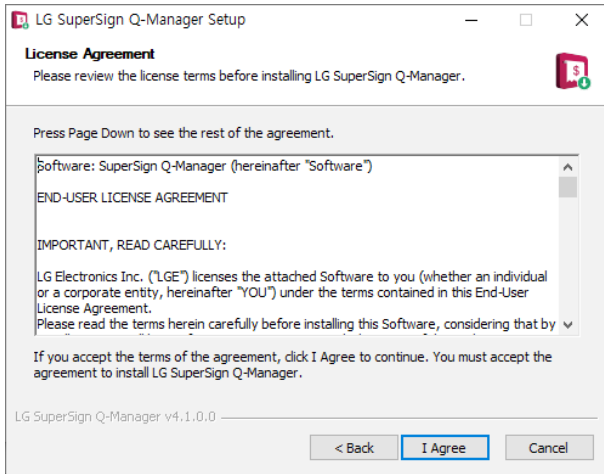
LG SuperSign Q-Manager Setup

License Agreement
Please review the license terms before installing LG SuperSign Q-Manager.

Press Page Down to see the rest of the agreement.

Software: SuperSign Q-Manager (hereinafter "Software")

END-USER LICENSE AGREEMENT

IMPORTANT, READ CAREFULLY:

LG Electronics Inc. ("LGE") licenses the attached Software to you (whether an individual or a corporate entity, hereinafter "YOU") under the terms contained in this End-User License Agreement.
Please read the terms herein carefully before installing this Software, considering that by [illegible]

If you accept the terms of the agreement, click I Agree to continue. You must accept the agreement to install LG SuperSign Q-Manager.

LG SuperSign Q-Manager v4.1.0.0

< Back
I Agree
Cancel